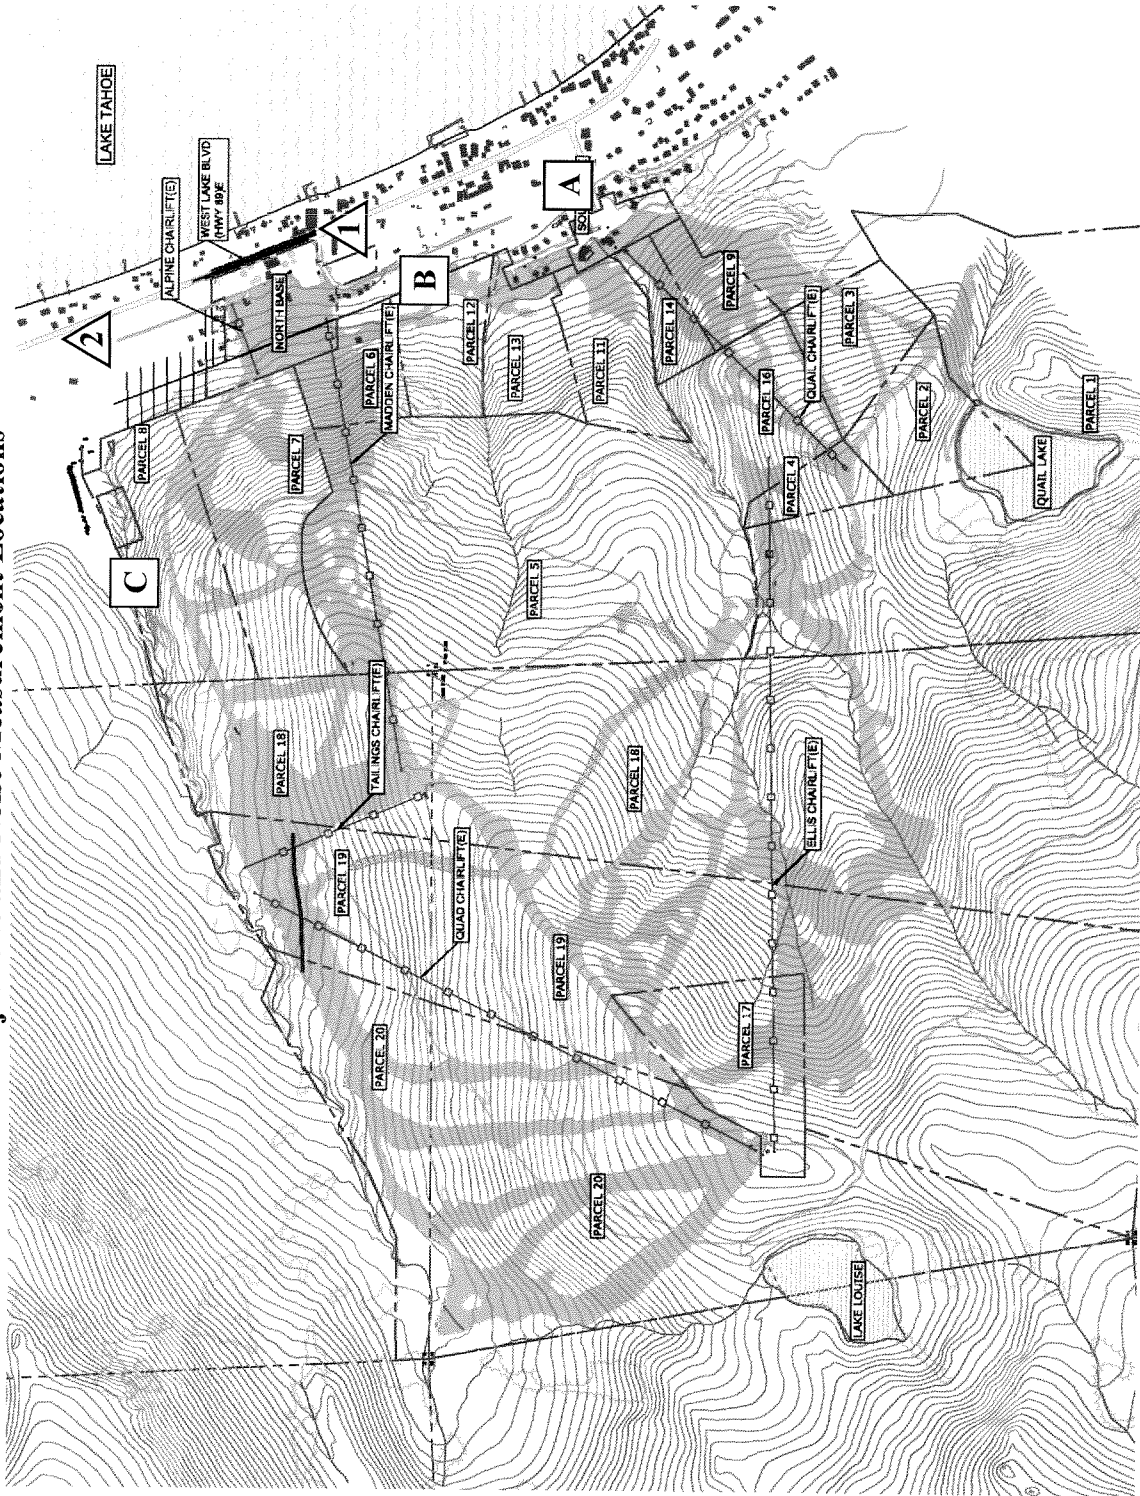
LAKE TAHOE

WEST LAKE BLVD (HWY 89)(E)

ALPINE CHAIRLIFT(E)

A

1

2

B

C

SOU

NORTH BASE

PARCEL 8

PARCEL 7

PARCEL 6

MADDEN CHAIRLIFT(E)

PARCEL 12

PARCEL 13

PARCEL 11

PARCEL 14

PARCEL 9

PARCEL 3

QUAIL CHAIRLIFT(E)

PARCEL 16

PARCEL 2

PARCEL 1

QUAIL LAKE

PARCEL 4

PARCEL 5

PARCEL 18

TAILINGS CHAIRLIFT(E)

PARCEL 18

PARCEL 19

ELLIS CHAIRLIFT(E)

QUAD CHAIRLIFT(E)

PARCEL 19

PARCEL 17

PARCEL 20

PARCEL 20

LAKE LOUISE